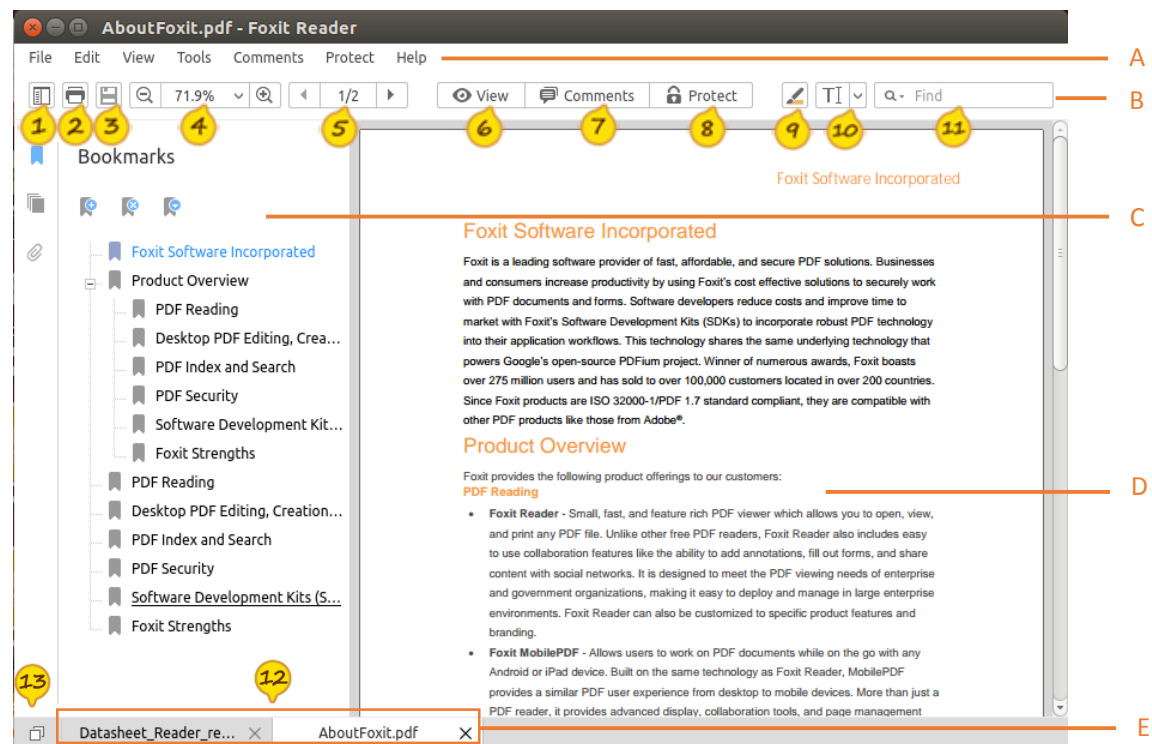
AboutFoxit.pdf - Foxit Reader

File Edit View Tools Comments Protect Help

A

71.9% 1/2 View Comments Protect Find

B

1 2 3 4 5 6 7 8 9 10 11

Bookmarks

C

Foxit Software Incorporated
Product Overview
PDF Reading
Desktop PDF Editing, Crea...
PDF Index and Search
PDF Security
Software Development Kit...
Foxit Strengths
PDF Reading
Desktop PDF Editing, Creation...
PDF Index and Search
PDF Security
Software Development Kits (S...
Foxit Strengths

Foxit Software Incorporated

Foxit Software Incorporated

Foxit is a leading software provider of fast, affordable, and secure PDF solutions. Businesses and consumers increase productivity by using Foxit's cost effective solutions to securely work with PDF documents and forms. Software developers reduce costs and improve time to market with Foxit's Software Development Kits (SDKs) to incorporate robust PDF technology into their application workflows. This technology shares the same underlying technology that powers Google's open-source PDFium project. Winner of numerous awards, Foxit boasts over 275 million users and has sold to over 100,000 customers located in over 200 countries. Since Foxit products are ISO 32000-1/PDF 1.7 standard compliant, they are compatible with other PDF products like those from Adobe®.

Product Overview

Foxit provides the following product offerings to our customers:
PDF Reading

D

• Foxit Reader - Small, fast, and feature rich PDF viewer which allows you to open, view, and print any PDF file. Unlike other free PDF readers, Foxit Reader also includes easy to use collaboration features like the ability to add annotations, fill out forms, and share content with social networks. It is designed to meet the PDF viewing needs of enterprise and government organizations, making it easy to deploy and manage in large enterprise environments. Foxit Reader can also be customized to specific product features and branding.

• Foxit MobilePDF - Allows users to work on PDF documents while on the go with any Android or iPad device. Built on the same technology as Foxit Reader, MobilePDF provides a similar PDF user experience from desktop to mobile devices. More than just a PDF reader, it provides advanced display, collaboration tools, and page management

13 12

Datasheet_Reader_re... AboutFoxit.pdf

E